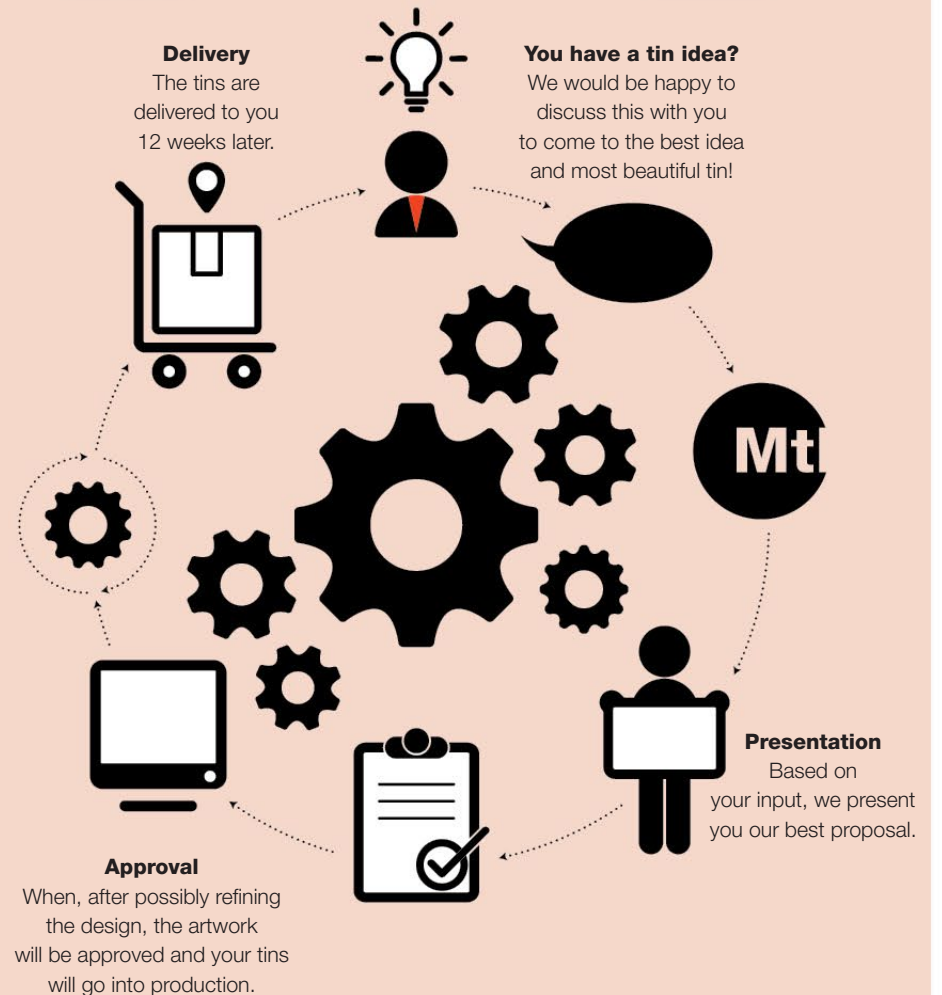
**Delivery**
The tins are delivered to you 12 weeks later.

**You have a tin idea?**
We would be happy to discuss this with you to come to the best idea and most beautiful tin!

Mt

**Presentation**
Based on your input, we present you our best proposal.

**Approval**
When, after possibly refining the design, the artwork will be approved and your tins will go into production.